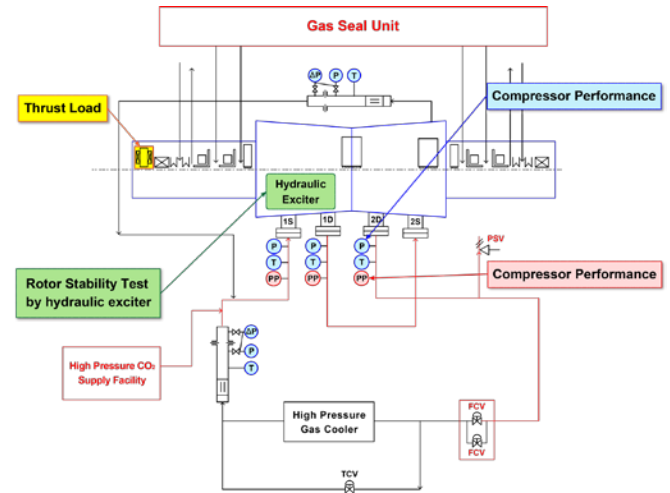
Gas Seal Unit

ΔP P T

Thrust Load

Compressor Performance

Hydraulic Exciter

1S 1D 2D 2S

P T PP

P T PP

P T PP

PSV

Rotor Stability Test by hydraulic exciter

Compressor Performance

High Pressure $CO_2$ Supply Facility

ΔP P T

High Pressure Gas Cooler

FCV

FCV

TCV